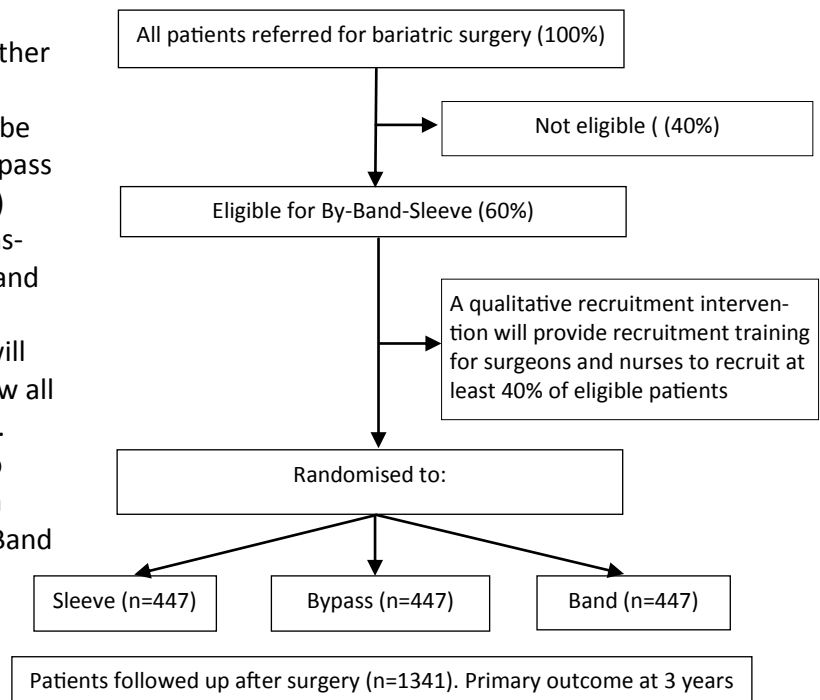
ther

be

pass

)

s-

and

vill

w all

.

Band

All patients referred for bariatric surgery (100%)

Not eligible ( (40%)

Eligible for By-Band-Sleeve (60%)

A qualitative recruitment intervention will provide recruitment training for surgeons and nurses to recruit at least 40% of eligible patients

Randomised to:

Sleeve (n=447)

Bypass (n=447)

Band (n=447)

Patients followed up after surgery (n=1341). Primary outcome at 3 years